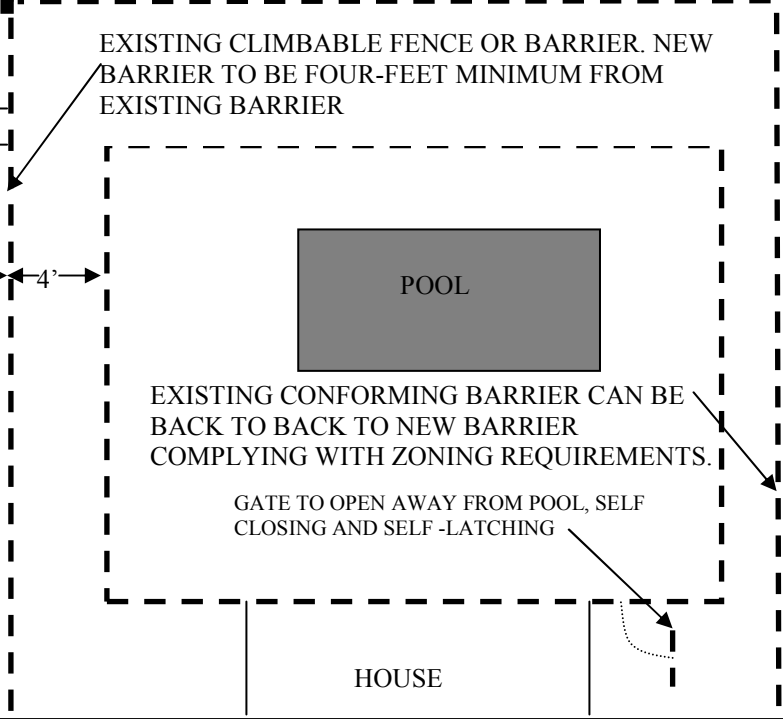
EXISTING CLIMBABLE FENCE OR BARRIER. NEW BARRIER TO BE FOUR-FEET MINIMUM FROM EXISTING BARRIER

4’

POOL

EXISTING CONFORMING BARRIER CAN BE BACK TO BACK TO NEW BARRIER COMPLYING WITH ZONING REQUIREMENTS.

GATE TO OPEN AWAY FROM POOL, SELF CLOSING AND SELF -LATCHING

HOUSE